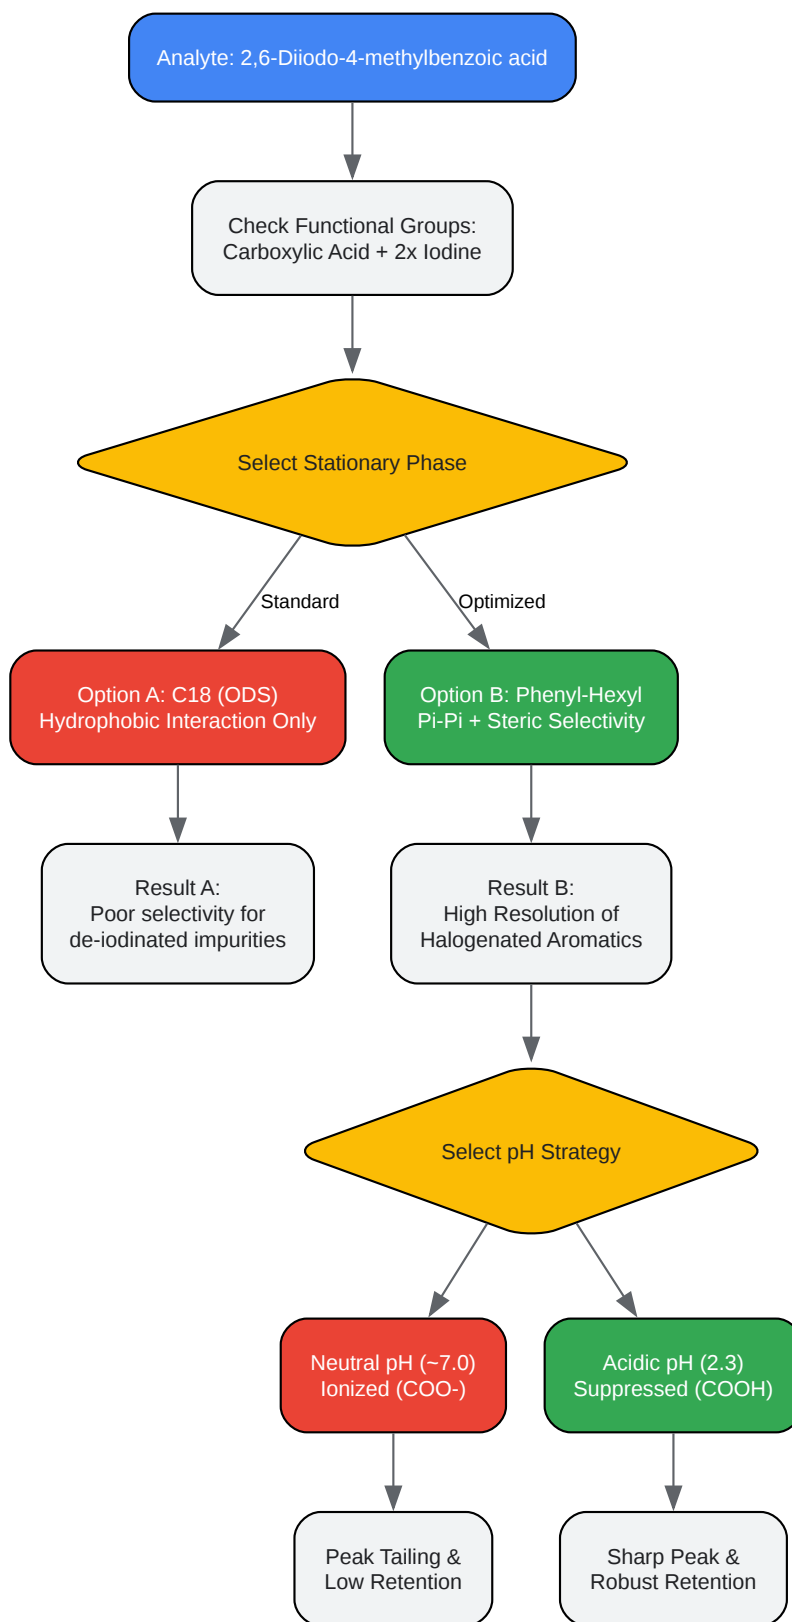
Analyte: 2,6-Diiodo-4-methylbenzoic acid

Check Functional Groups:
Carboxylic Acid + 2x Iodine

Select Stationary Phase

Standard

Optimized

Option A: C18 (ODS)
Hydrophobic Interaction Only

Option B: Phenyl-Hexyl
Pi-Pi + Steric Selectivity

Result A:
Poor selectivity for
de-iodinated impurities

Result B:
High Resolution of
Halogenated Aromatics

Select pH Strategy

Neutral pH (~7.0)
Ionized (COO-)

Acidic pH (2.3)
Suppressed (COOH)

Peak Tailing &
Low Retention

Sharp Peak &
Robust Retention